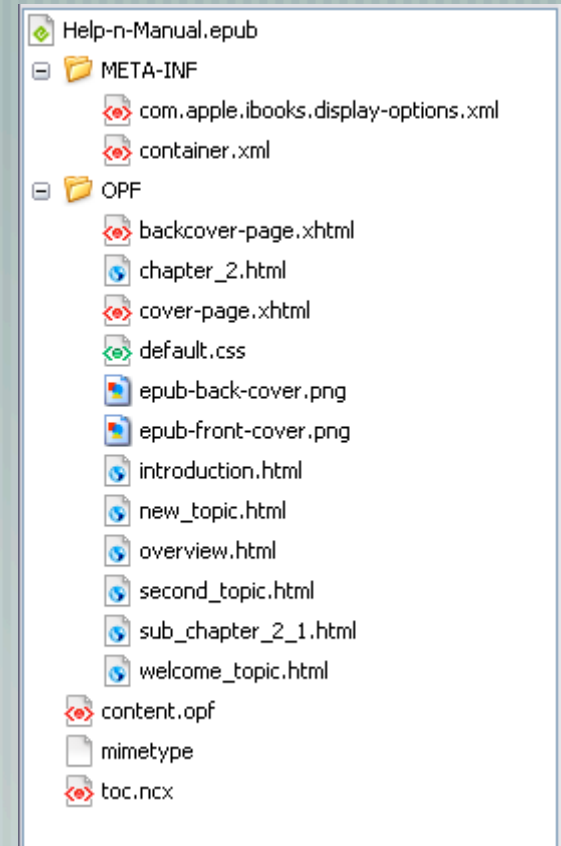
Help-n-Manual.epub
META-INF
com.apple.ibooks.display-options.xml
container.xml
OPF
backcover-page.xhtml
chapter_2.html
cover-page.xhtml
default.css
epub-back-cover.png
epub-front-cover.png
introduction.html
new_topic.html
overview.html
second_topic.html
sub_chapter_2_1.html
welcome_topic.html
content.opf
mimetype
toc.ncx